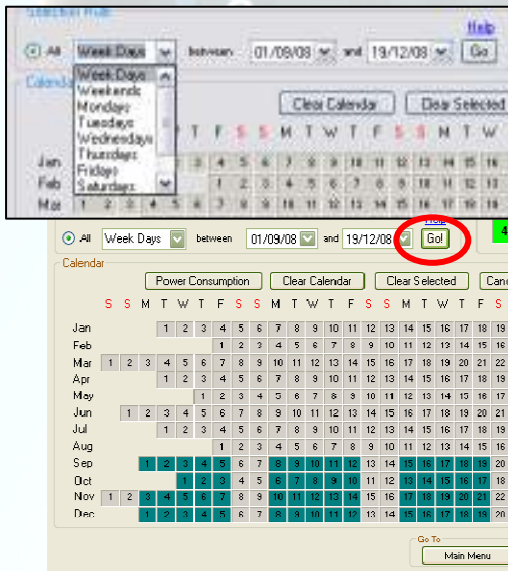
Selection Mode

Help

All Week Days between 01/09/08 and 19/12/08 Go

Calendar

Week Days
Weekends
Mondays
Tuesdays
Wednesdays
Thursdays
Fridays
Saturdays

Clear Calendar Clear Selected

T F S S M T W T F S S M T W

| Jan | | | | 3 | 4 | 5 | 6 | 7 | 8 | 9 | 10 | 11 | 12 | 13 | 14 | 15 | 16 |
|---|---|---|---|---|---|---|---|---|---|---|---|---|---|---|---|---|---|
| Feb | | | | 1 | 2 | 3 | 4 | 5 | 6 | 7 | 8 | 9 | 10 | 11 | 12 | 13 | |
| Mar | 1 | 2 | 3 | 4 | 5 | 6 | 7 | 8 | 9 | 10 | 11 | 12 | 13 | 14 | 15 | 16 | |

Help

All Week Days between 01/09/08 and 19/12/08 Go!

4

Calendar

Power Consumption Clear Calendar Clear Selected Canc

| | S | S | M | T | W | T | F | S | S | M | T | W | T | F | S | S | M | T | W | T | F |
|---|---|---|---|---|---|---|---|---|---|---|---|---|---|---|---|---|---|---|---|---|---|
| Jan | | | | | 1 | 2 | 3 | 4 | 5 | 6 | 7 | 8 | 9 | 10 | 11 | 12 | 13 | 14 | 15 | 16 | 17 | 18 | 19 |
| Feb | | | | | | | | 1 | 2 | 3 | 4 | 5 | 6 | 7 | 8 | 9 | 10 | 11 | 12 | 13 | 14 | 15 | 16 |
| Mar | 1 | 2 | 3 | 4 | 5 | 6 | 7 | 8 | 9 | 10 | 11 | 12 | 13 | 14 | 15 | 16 | 17 | 18 | 19 | 20 | 21 | 22 |
| Apr | | | | | 1 | 2 | 3 | 4 | 5 | 6 | 7 | 8 | 9 | 10 | 11 | 12 | 13 | 14 | 15 | 16 | 17 | 18 | 19 |
| May | | | | | | 1 | 2 | 3 | 4 | 5 | 6 | 7 | 8 | 9 | 10 | 11 | 12 | 13 | 14 | 15 | 16 | 17 |
| Jun | | 1 | 2 | 3 | 4 | 5 | 6 | 7 | 8 | 9 | 10 | 11 | 12 | 13 | 14 | 15 | 16 | 17 | 18 | 19 | 20 | 21 |
| Jul | | | | | 1 | 2 | 3 | 4 | 5 | 6 | 7 | 8 | 9 | 10 | 11 | 12 | 13 | 14 | 15 | 16 | 17 | 18 | 19 |
| Aug | | | | | | | 1 | 2 | 3 | 4 | 5 | 6 | 7 | 8 | 9 | 10 | 11 | 12 | 13 | 14 | 15 | 16 |
| Sep | | | 1 | 2 | 3 | 4 | 5 | 6 | 7 | 8 | 9 | 10 | 11 | 12 | 13 | 14 | 15 | 16 | 17 | 18 | 19 | 20 |
| Oct | | | | | 1 | 2 | 3 | 4 | 5 | 6 | 7 | 8 | 9 | 10 | 11 | 12 | 13 | 14 | 15 | 16 | 17 | 18 |
| Nov | 1 | 2 | 3 | 4 | 5 | 6 | 7 | 8 | 9 | 10 | 11 | 12 | 13 | 14 | 15 | 16 | 17 | 18 | 19 | 20 | 21 | 22 |
| Dec | | | 1 | 2 | 3 | 4 | 5 | 6 | 7 | 8 | 9 | 10 | 11 | 12 | 13 | 14 | 15 | 16 | 17 | 18 | 19 | 20 |

Go To

Main Menu